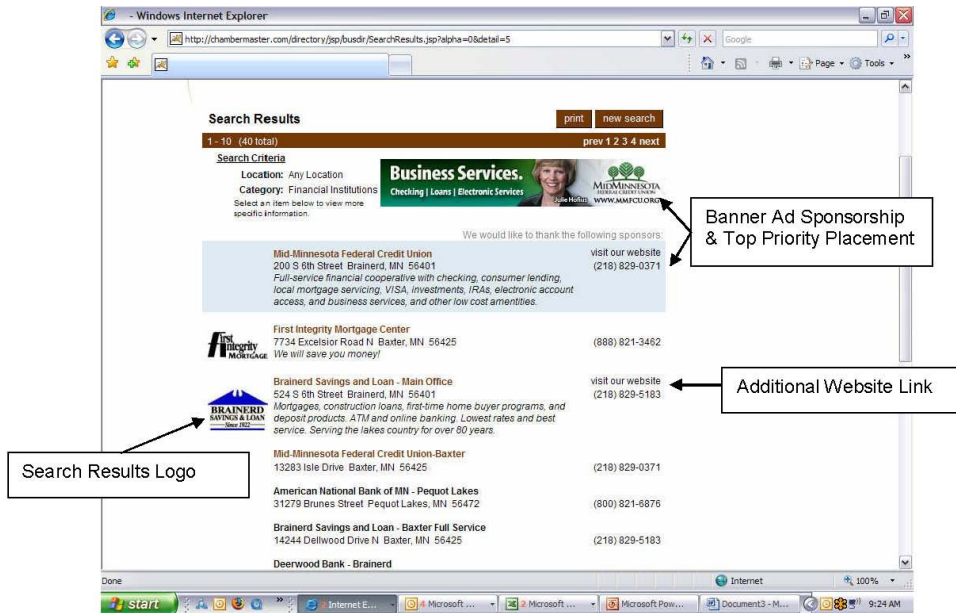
- Windows Internet Explorer

http://chambermaster.com/directory/jsp/busdir/SearchResults.jsp?alpha=0&detail=5

Google

Page ▾ Tools ▾

Search Results

print new search

1 - 10 (40 total)

prev 1 2 3 4 next

Search Criteria

Location: Any Location

Category: Financial Institutions

Select an item below to view more specific information.

Business Services.

Checking | Loans | Electronic Services

Julie Hollis

MIDMINNESOTA FEDERAL CREDIT UNION

WWW.MMFCU.ORG

We would like to thank the following sponsors:

Banner Ad Sponsorship & Top Priority Placement

Mid-Minnesota Federal Credit Union
200 S 6th Street Brainerd, MN 56401
Full-service financial cooperative with checking, consumer lending, local mortgage servicing, VISA, investments, IRAs, electronic account access, and business services, and other low cost amentities.

visit our website
(218) 829-0371

First Integrity Mortgage

First Integrity Mortgage Center
7734 Excelsior Road N Baxter, MN 56425
We will save you money!

(888) 821-3462

BRAINERD SAVINGS & LOAN Since 1922

Brainerd Savings and Loan - Main Office
524 S 6th Street Brainerd, MN 56401
Mortgages, construction loans, first-time home buyer programs, and deposit products. ATM and online banking. Lowest rates and best service. Serving the lakes country for over 80 years.

visit our website
(218) 829-5183

Additional Website Link

Search Results Logo

Mid-Minnesota Federal Credit Union-Baxter
13283 Isle Drive Baxter, MN 56425

(218) 829-0371

American National Bank of MN - Pequot Lakes
31279 Brunes Street Pequot Lakes, MN 56472

(800) 821-6876

Brainerd Savings and Loan - Baxter Full Service
14244 Dellwood Drive N Baxter, MN 56425

(218) 829-5183

Deerwood Bank - Brainerd

Done

Internet

100%

start

Internet E...

4 Microsoft ...

2 Microsoft ...

Microsoft Pow...

Document3 - M...

9:24 AM